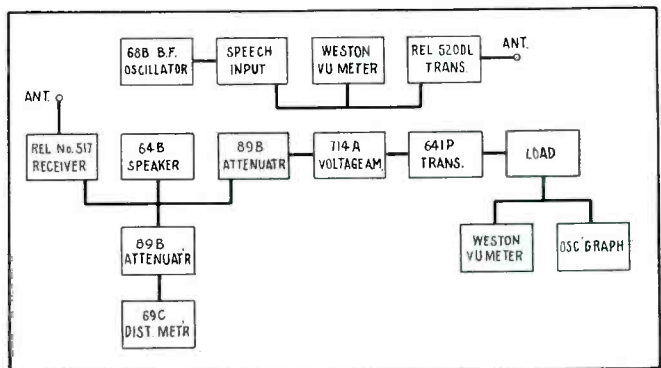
68B B.F. OSCILLATOR

SPEECH INPUT

WESTON VU METER

REL 520DL TRANS.

ANT.

ANT.

REL No. 517 RECEIVER

64B SPEAKER

89B ATTENUATR

714A VOLTAGE AM.

641P TRANS.

LOAD

89B ATTENUATR

WESTON VU METER

OSC'GRAPH

69C DIST METR